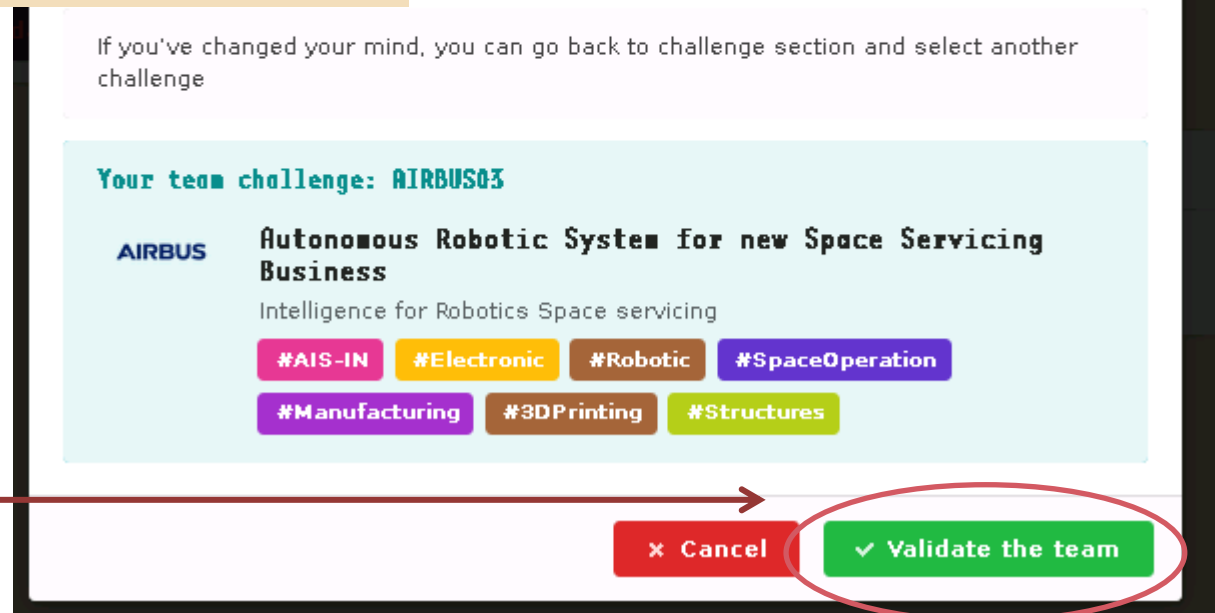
If you've changed your mind, you can go back to challenge section and select another challenge

Your team challenge: AIRBUS03

AIRBUS

Autonomous Robotic System for new Space Servicing Business

Intelligence for Robotics Space servicing

#AIS-IN #Electronic #Robotic #SpaceOperation #Manufacturing #3DPrinting #Structures

× Cancel ✓ Validate the team